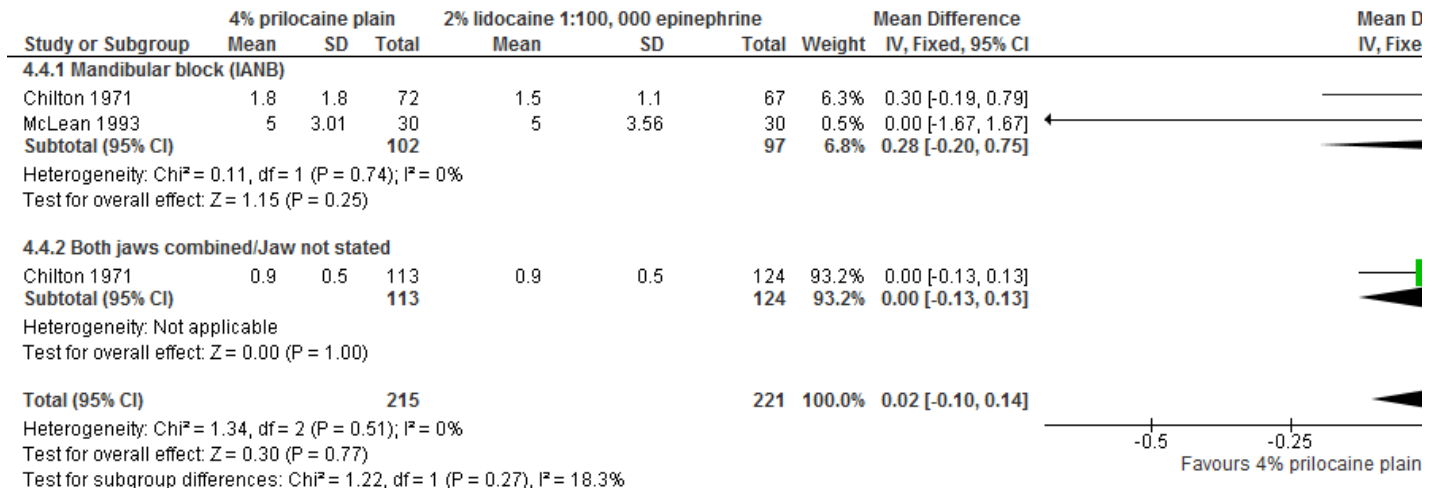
| Study or Subgroup | 4% prilocaine plain Mean | SD | Total | 2% lidocaine 1:100, 000 epinephrine Mean | SD | Total | Weight | Mean Difference IV, Fixed, 95% CI |
|---|---|---|---|---|---|---|---|---|
| **4.4.1 Mandibular block (IANB)** | | | | | | | | |
| Chilton 1971 | 1.8 | 1.8 | 72 | 1.5 | 1.1 | 67 | 6.3% | 0.30 [-0.19, 0.79] |
| McLean 1993 | 5 | 3.01 | 30 | 5 | 3.56 | 30 | 0.5% | 0.00 [-1.67, 1.67] |
| **Subtotal (95% CI)** | | | **102** | | | **97** | **6.8%** | **0.28 [-0.20, 0.75]** |

Heterogeneity: Chi² = 0.11, df = 1 (P = 0.74); I² = 0%
Test for overall effect: Z = 1.15 (P = 0.25)

| Study or Subgroup | Mean | SD | Total | Mean | SD | Total | Weight | IV, Fixed, 95% CI |
|---|---|---|---|---|---|---|---|---|
| **4.4.2 Both jaws combined/Jaw not stated** | | | | | | | | |
| Chilton 1971 | 0.9 | 0.5 | 113 | 0.9 | 0.5 | 124 | 93.2% | 0.00 [-0.13, 0.13] |
| **Subtotal (95% CI)** | | | **113** | | | **124** | **93.2%** | **0.00 [-0.13, 0.13]** |

Heterogeneity: Not applicable
Test for overall effect: Z = 0.00 (P = 1.00)

**Total (95% CI)** **215** **221** **100.0%** **0.02 [-0.10, 0.14]**
Heterogeneity: Chi² = 1.34, df = 2 (P = 0.51); I² = 0%
Test for overall effect: Z = 0.30 (P = 0.77)
Test for subgroup differences: Chi² = 1.22, df = 1 (P = 0.27), I² = 18.3%

Mean D
IV, Fixe

-0.5 -0.25
Favours 4% prilocaine plain